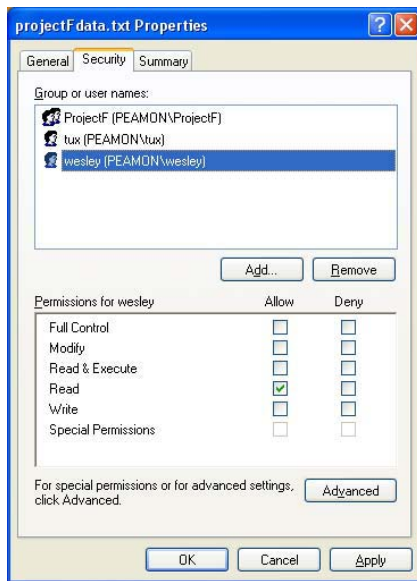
projectFdata.txt Properties

?

X

General

Security

Summary

Group or user names:

ProjectF (PEAMON\ProjectF)

tux (PEAMON\tux)

wesley (PEAMON\wesley)

Add...

Remove

| Permissions for wesley | Allow | Deny |
|---|---|---|
| Full Control | ☐ | ☐ |
| Modify | ☐ | ☐ |
| Read & Execute | ☐ | ☐ |
| Read | ☑ | ☐ |
| Write | ☐ | ☐ |
| Special Permissions | ☐ | ☐ |

For special permissions or for advanced settings, click Advanced.

Advanced

OK

Cancel

Apply